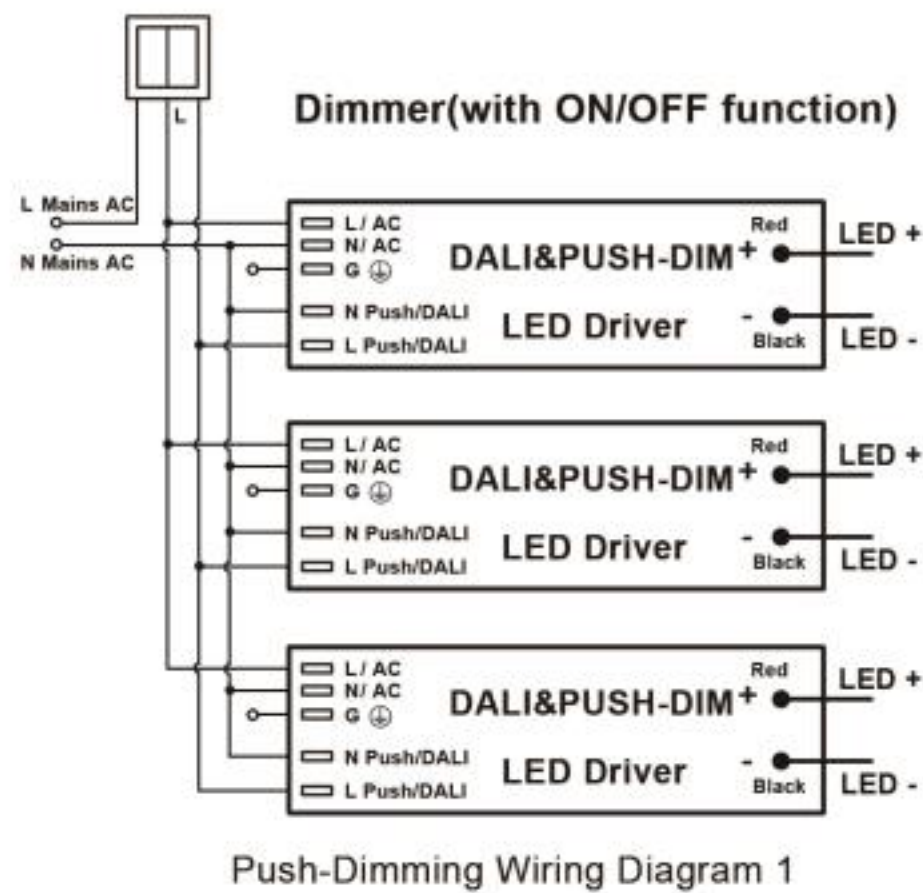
L

Dimmer(with ON/OFF function)

L Mains AC

N Mains AC

L / AC
N/ AC
G ⏚
N Push/DALI
L Push/DALI

DALI&PUSH-DIM

LED Driver

Red
+
-
Black

LED +
LED -

L / AC
N/ AC
G ⏚
N Push/DALI
L Push/DALI

DALI&PUSH-DIM

LED Driver

Red
+
-
Black

LED +
LED -

L / AC
N/ AC
G ⏚
N Push/DALI
L Push/DALI

DALI&PUSH-DIM

LED Driver

Red
+
-
Black

LED +
LED -

Push-Dimming Wiring Diagram 1